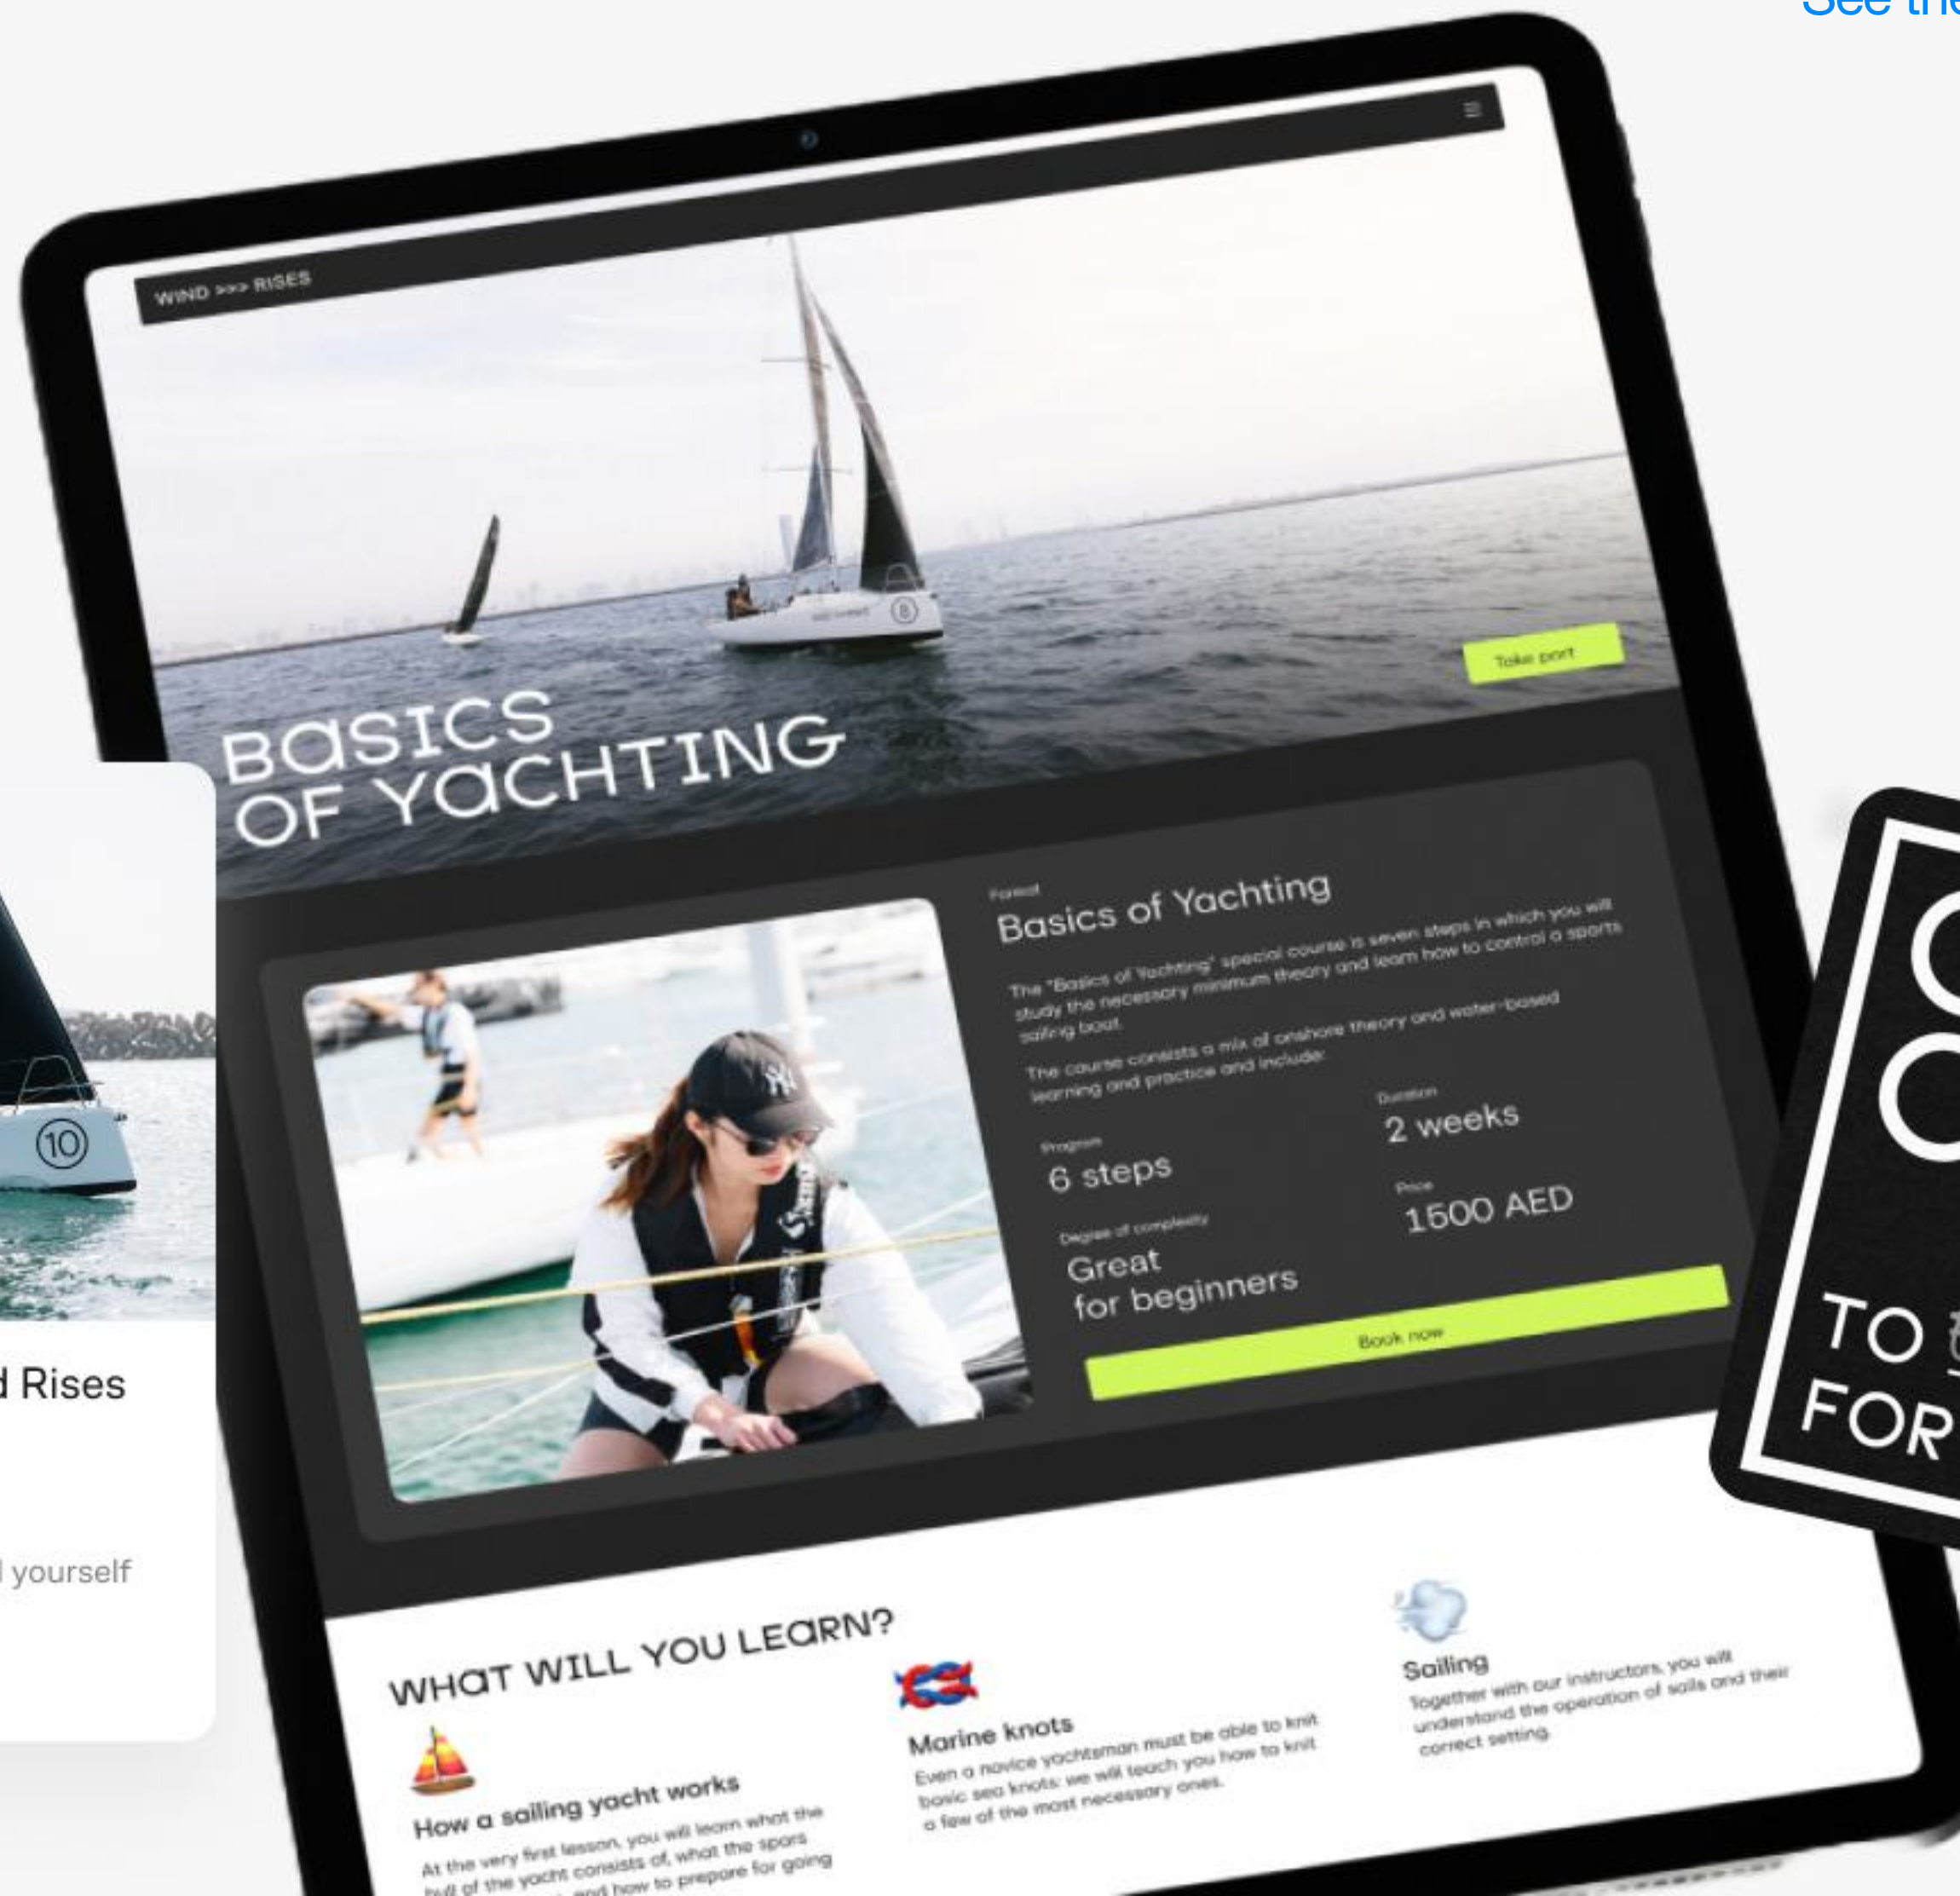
See th

WIND >>> RISES

Take part

BASICS OF YACHTING

Format

Basics of Yachting

The "Basics of Yachting" special course is seven steps in which you will study the necessary minimum theory and learn how to control a sports sailing boat.

The course consists a mix of onshore theory and water-based learning and practice and include:

Program
6 steps

Duration
2 weeks

Degree of complexity
Great for beginners

Price
1500 AED

Book now

d Rises

l yourself

WHAT WILL YOU LEARN?

How a sailing yacht works
At the very first lesson, you will learn what the hull of the yacht consists of, what the spars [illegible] and how to prepare for going

Marine knots
Even a novice yachtsman must be able to knit basic sea knots: we will teach you how to knit a few of the most necessary ones.

Sailing
Together with our instructors, you will understand the operation of sails and their correct setting.

TO
FOR